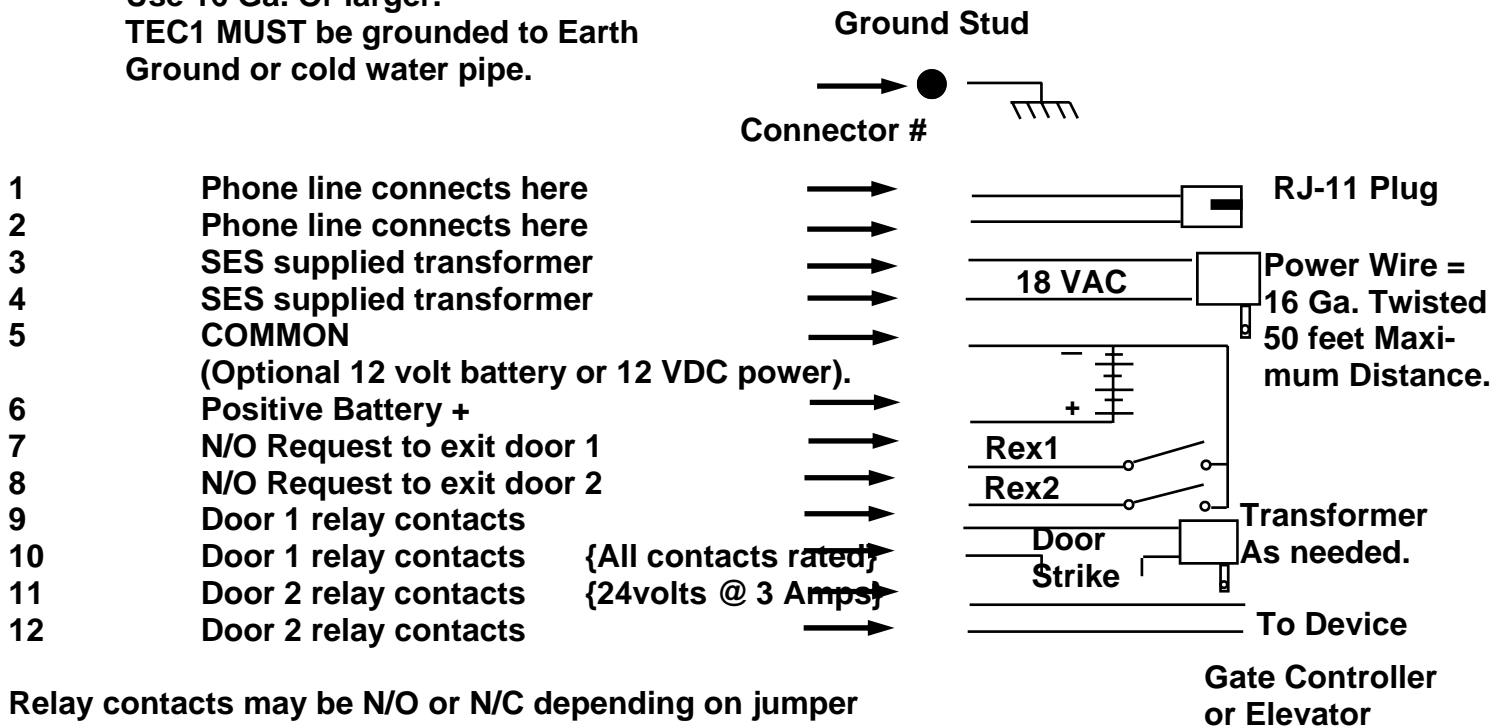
Use 16 Ga. Or larger.
TEC1 MUST be grounded to Earth Ground or cold water pipe.

Ground Stud

Connector #

1 Phone line connects here
2 Phone line connects here
3 SES supplied transformer
4 SES supplied transformer
5 COMMON
(Optional 12 volt battery or 12 VDC power).
6 Positive Battery +
7 N/O Request to exit door 1
8 N/O Request to exit door 2
9 Door 1 relay contacts
10 Door 1 relay contacts {All contacts rated}
11 Door 2 relay contacts {24volts @ 3 Amps}
12 Door 2 relay contacts

RJ-11 Plug

18 VAC

Power Wire = 16 Ga. Twisted 50 feet Maximum Distance.

−

+

Rex1

Rex2

Transformer As needed.

Door Strike

To Device

Gate Controller or Elevator

Relay contacts may be N/O or N/C depending on jumper